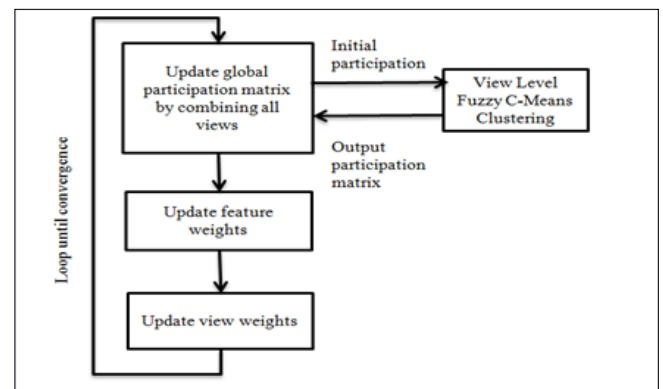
Loop until convergence

Update global participation matrix by combining all views

Initial participation

View Level Fuzzy C-Means Clustering

Output participation matrix

Update feature weights

Update view weights